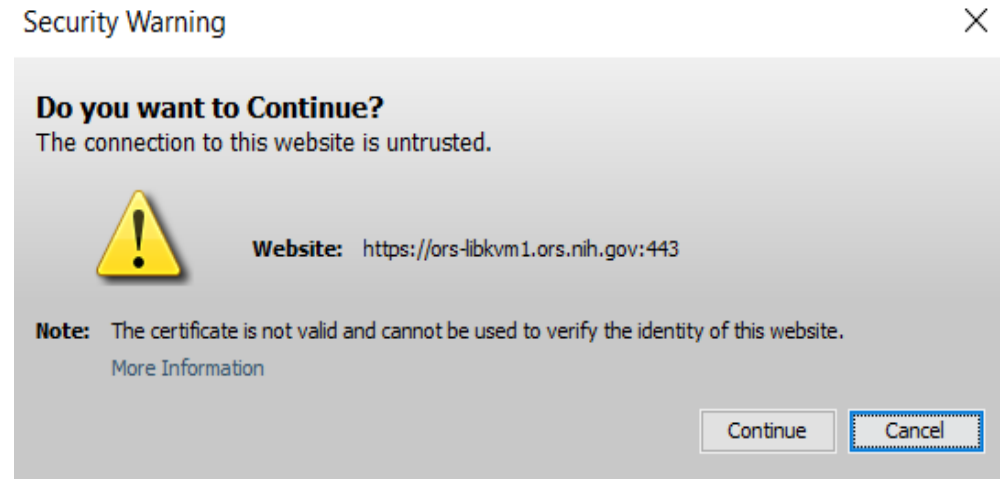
Security Warning

Do you want to Continue?
The connection to this website is untrusted.

Website: https://ors-libkvm1.ors.nih.gov:443

Note: The certificate is not valid and cannot be used to verify the identity of this website.
More Information

Continue Cancel